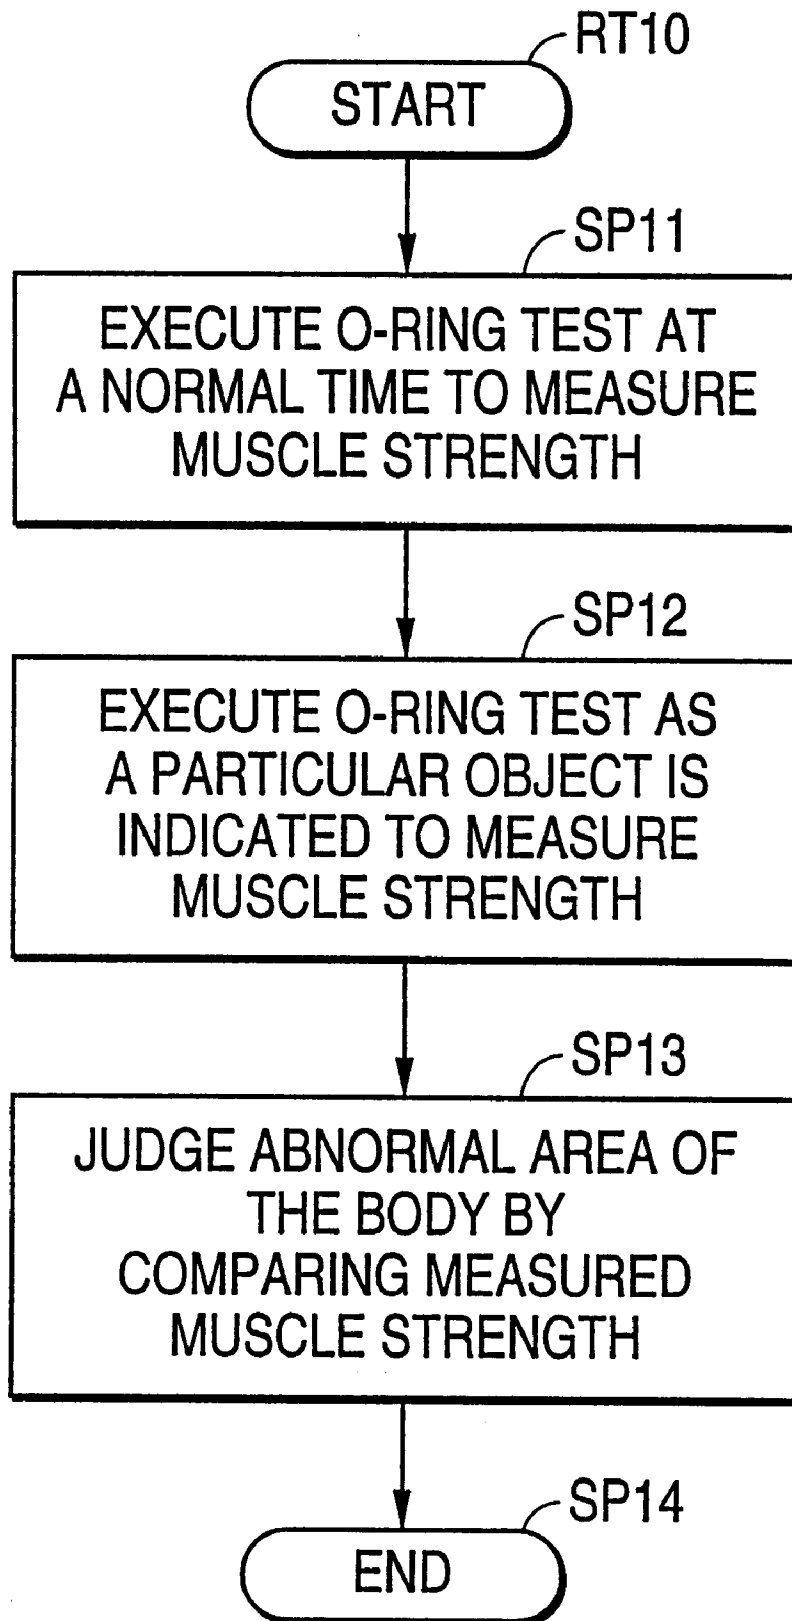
RT10
START

SP11
EXECUTE O-RING TEST AT A NORMAL TIME TO MEASURE MUSCLE STRENGTH

SP12
EXECUTE O-RING TEST AS A PARTICULAR OBJECT IS INDICATED TO MEASURE MUSCLE STRENGTH

SP13
JUDGE ABNORMAL AREA OF THE BODY BY COMPARING MEASURED MUSCLE STRENGTH

SP14
END